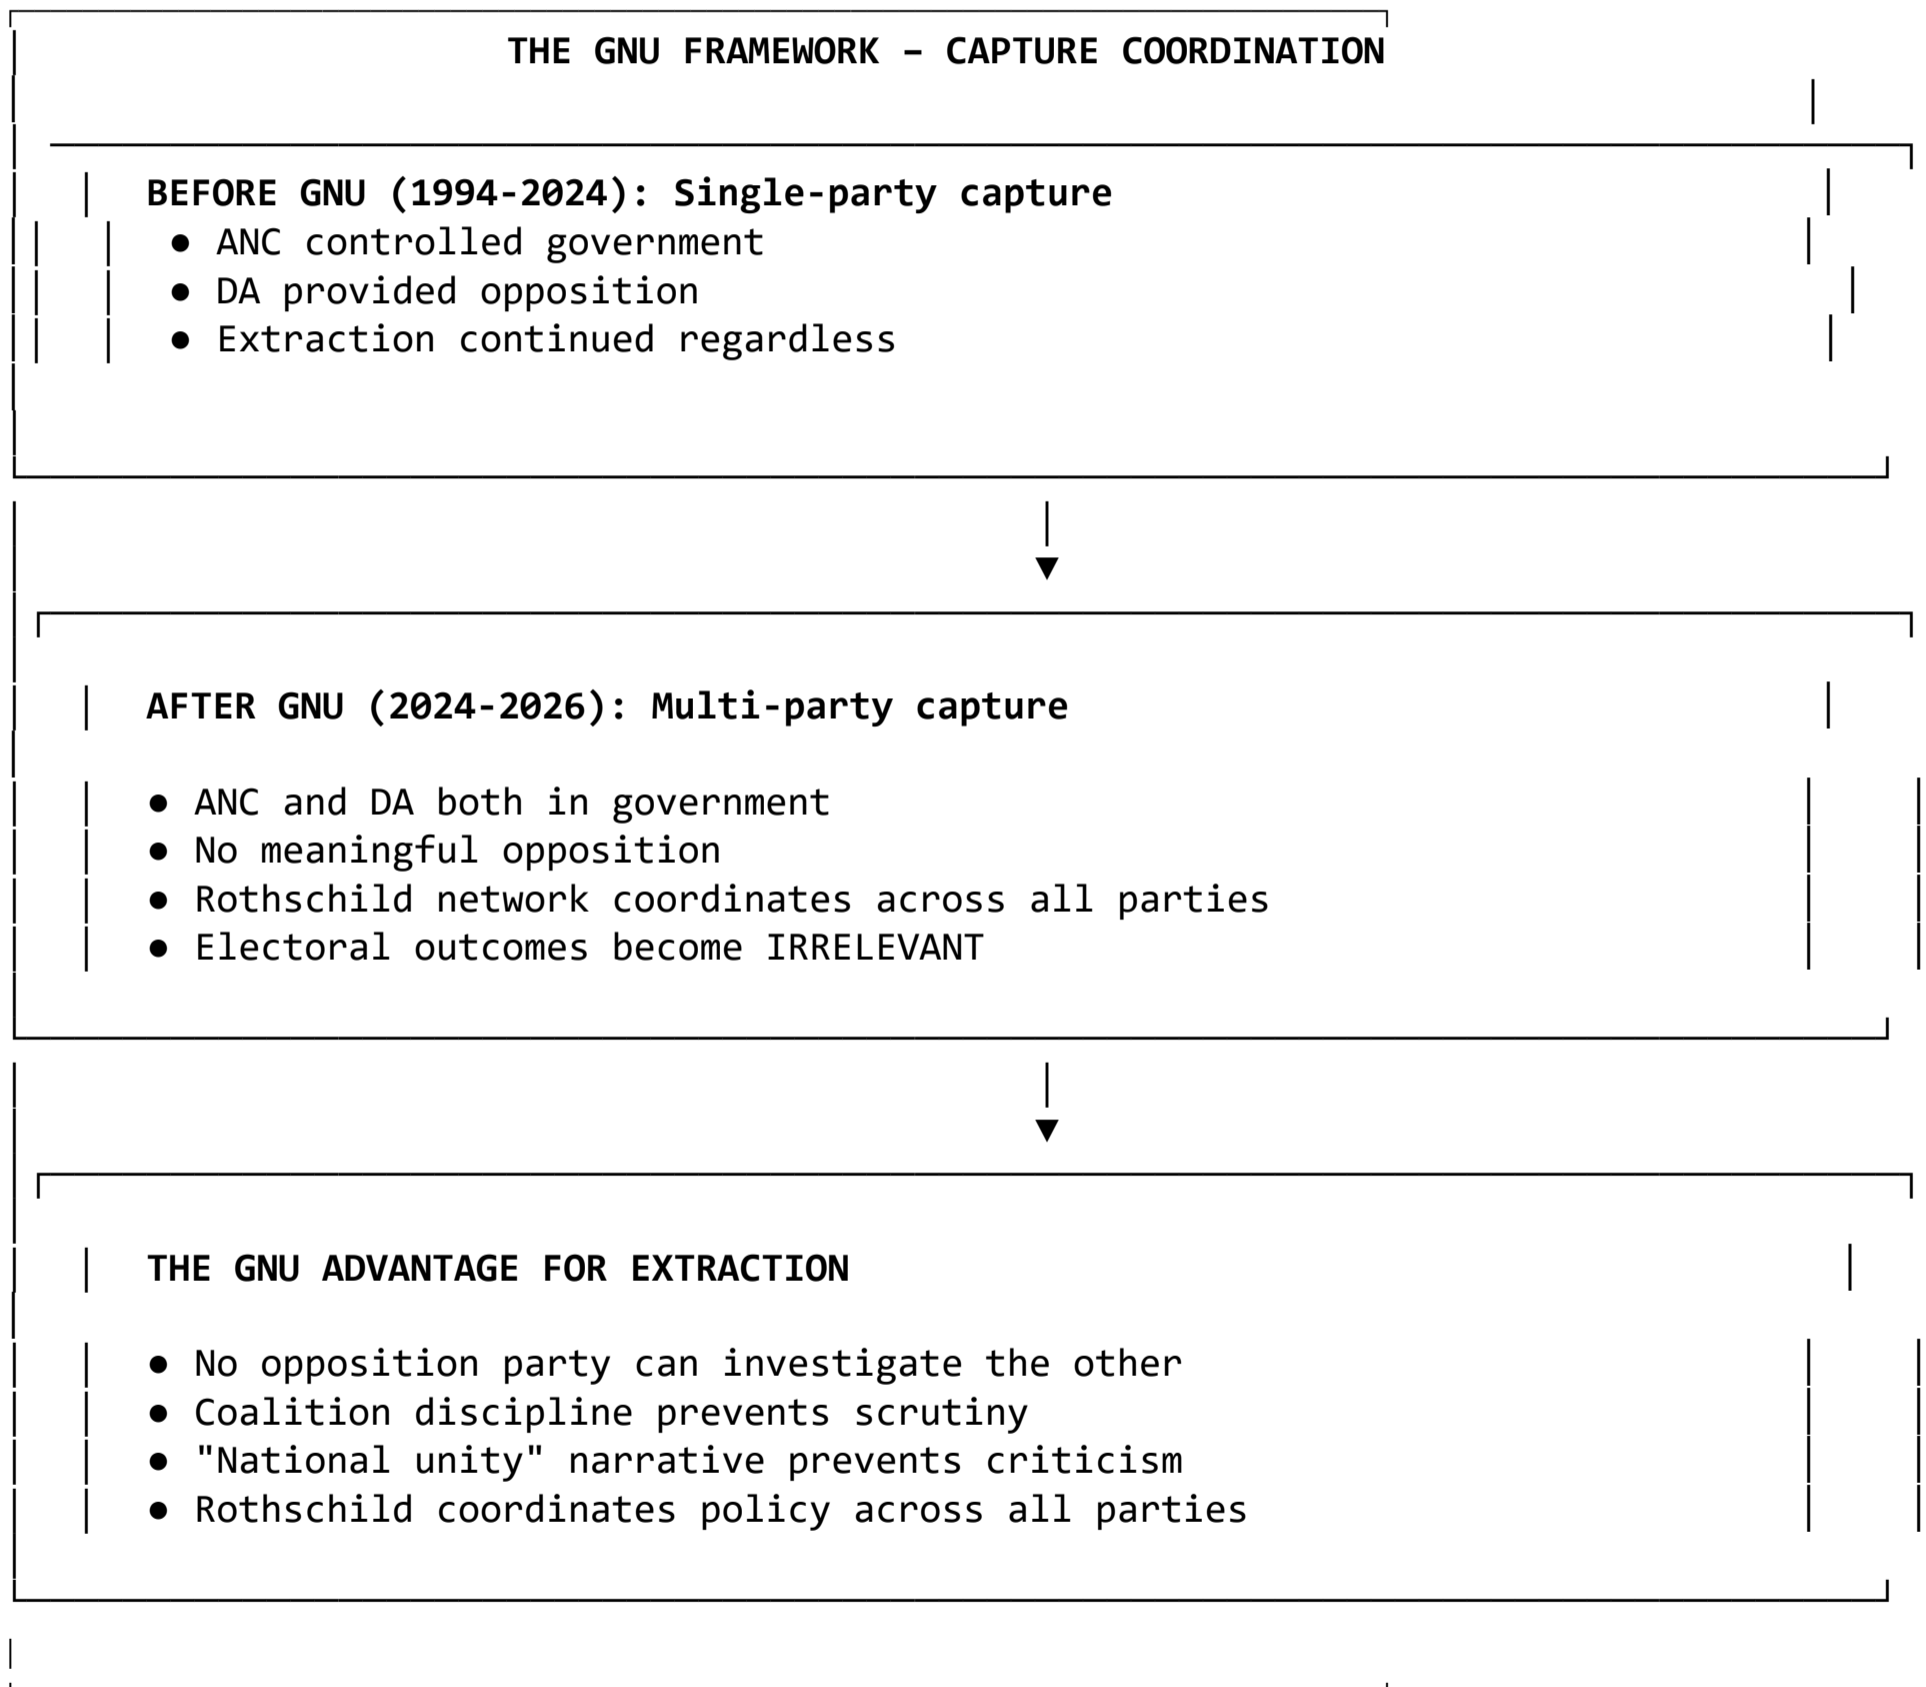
THE GNU FRAMEWORK – CAPTURE COORDINATION

BEFORE GNU (1994-2024): Single-party capture

● ANC controlled government
● DA provided opposition
● Extraction continued regardless

AFTER GNU (2024-2026): Multi-party capture

● ANC and DA both in government
● No meaningful opposition
● Rothschild network coordinates across all parties
● Electoral outcomes become IRRELEVANT

THE GNU ADVANTAGE FOR EXTRACTION

● No opposition party can investigate the other
● Coalition discipline prevents scrutiny
● "National unity" narrative prevents criticism
● Rothschild coordinates policy across all parties